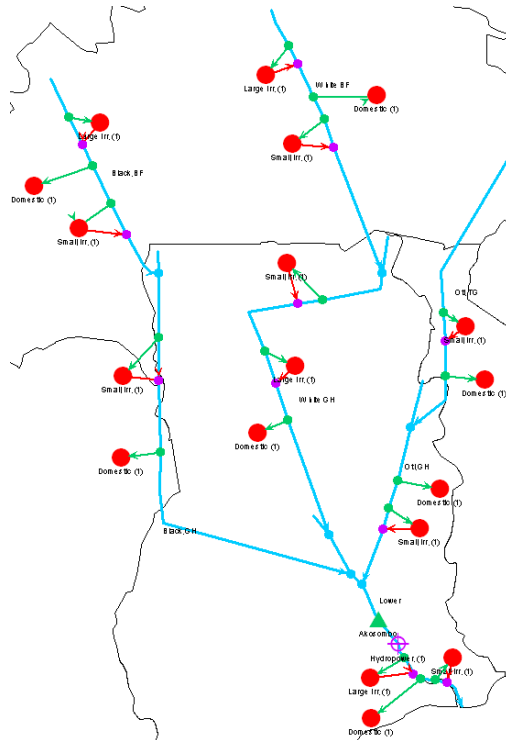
Large Irr.(1)
White BF
Domestic (1)
Small Irr.(1)
Large Irr.(1)
Black BF
Domestic (1)
Small Irr.(1)
Small Irr.(1)
Oti TG
Small Irr.(1)
Small Irr.(1)
Large Irr.(1)
Domestic (1)
White GH
Domestic (1)
Domestic (1)
Oti GH
Domestic (1)
Small Irr.(1)
Black GH
Lower
Akosombo
Hydropower (1)
Small Irr.(1)
Large Irr.(1)
Domestic (1)